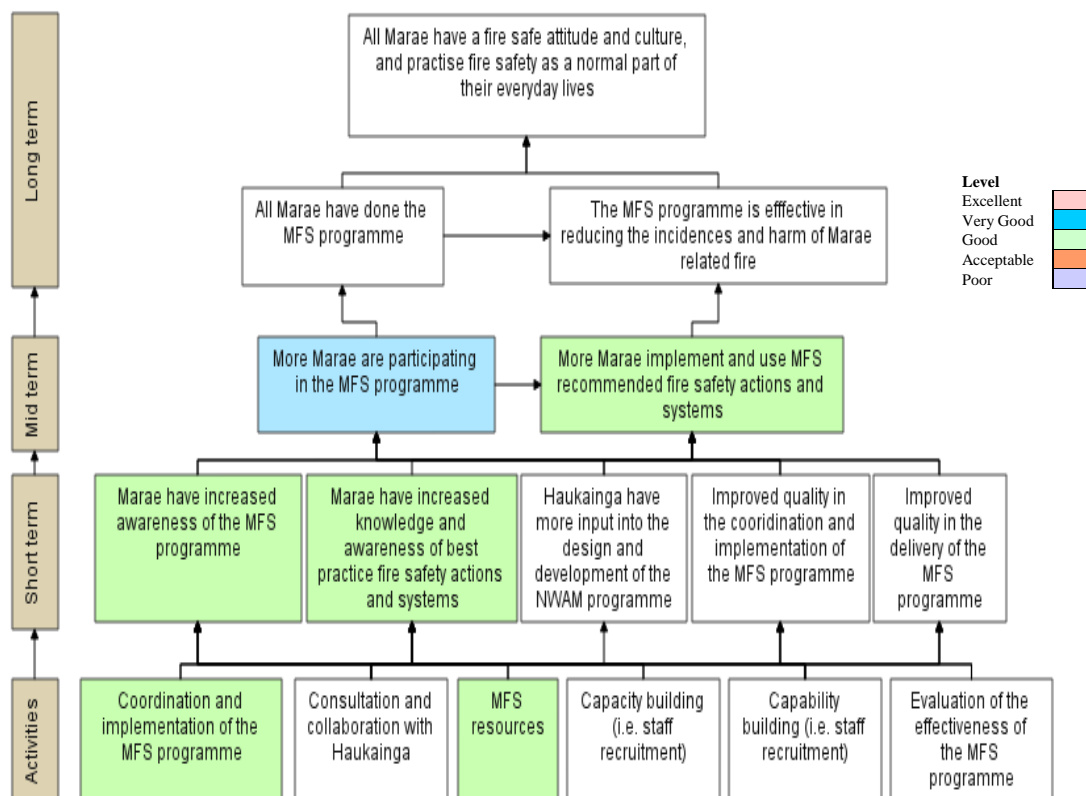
Long term

All Marae have a fire safe attitude and culture, and practise fire safety as a normal part of their everyday lives

All Marae have done the MFS programme

The MFS programme is efffective in reducing the incidences and harm of Marae related fire

Level
Excellent
Very Good
Good
Acceptable
Poor

Mid term

More Marae are participating in the MFS programme

More Marae implement and use MFS recommended fire safety actions and systems

Short term

Marae have increased awareness of the MFS programme

Marae have increased knowledge and awareness of best practice fire safety actions and systems

Haukainga have more input into the design and development of the NWAM programme

Improved quality in the cooridination and implementation of the MFS programme

Improved quality in the delivery of the MFS programme

Activities

Coordination and implementation of the MFS programme

Consultation and collaboration with Haukainga

MFS resources

Capacity building (i.e. staff recruitment)

Capability building (i.e. staff recruitment)

Evaluation of the effectiveness of the MFS programme